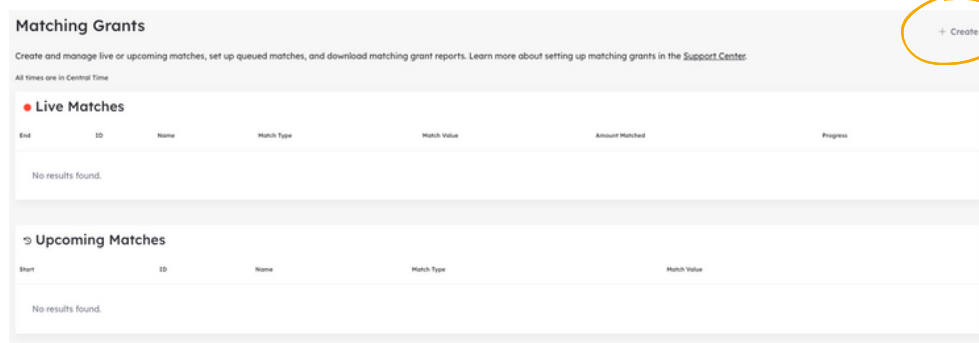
Matching Grants

+ Create

Create and manage live or upcoming matches, set up queued matches, and download matching grant reports. Learn more about setting up matching grants in the Support Center.

All times are in Central Time

Live Matches

| End | ID | Name | Match Type | Match Value | Amount Matched | Progress |
|---|---|---|---|---|---|---|

No results found.

Upcoming Matches

| Start | ID | Name | Match Type | Match Value |
|---|---|---|---|---|

No results found.